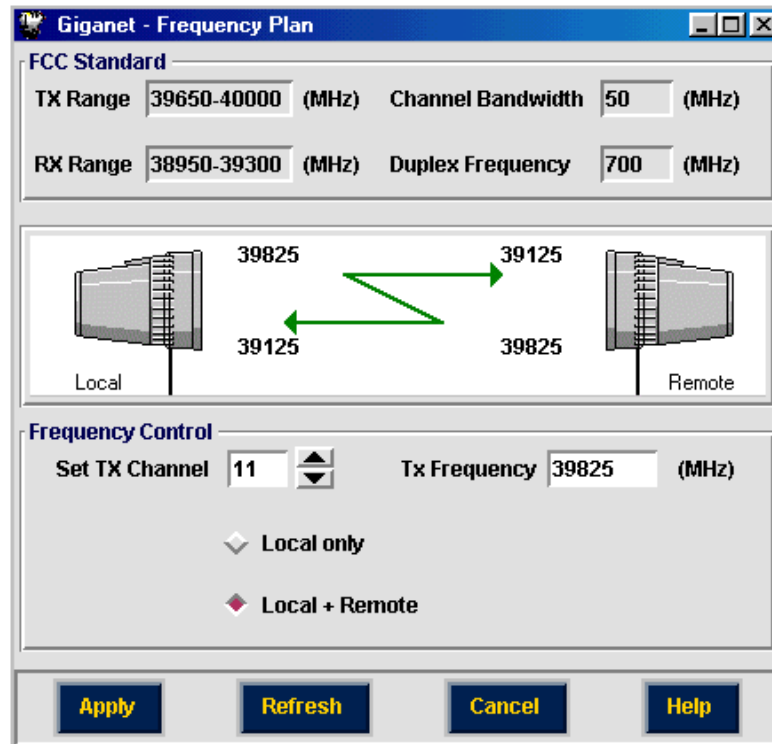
Giganet - Frequency Plan

FCC Standard

TX Range 39650-40000 (MHz) Channel Bandwidth 50 (MHz)

RX Range 38950-39300 (MHz) Duplex Frequency 700 (MHz)

39825 39125

39125 39825

Local Remote

Frequency Control

Set TX Channel 11 Tx Frequency 39825 (MHz)

Local only

Local + Remote

Apply Refresh Cancel Help